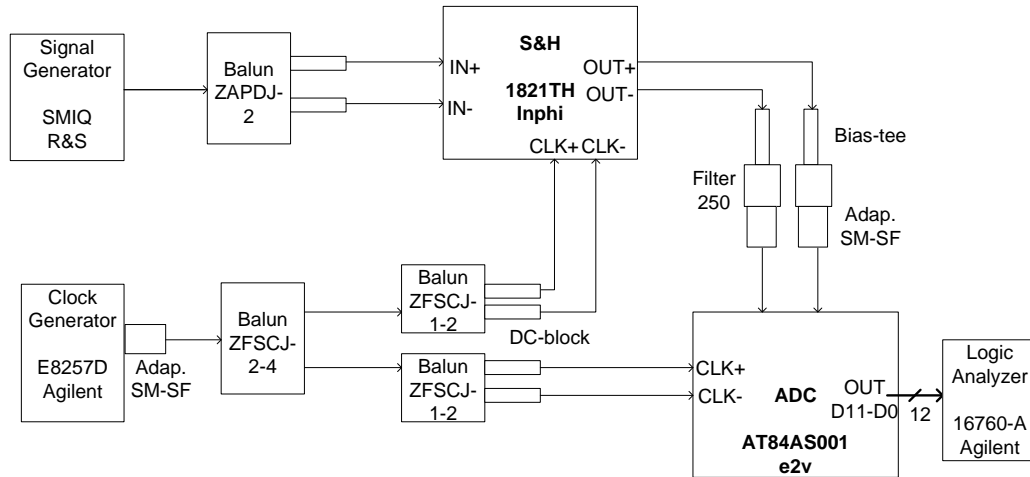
Signal Generator

SMIQ R&S

Balun ZAPDJ-2

IN+
IN-

S&H

1821TH Inphi

OUT+
OUT-

CLK+ CLK-

Bias-tee

Filter 250

Adap. SM-SF

Clock Generator

E8257D Agilent

Adap. SM-SF

Balun ZFSCJ-2-4

Balun ZFSCJ-1-2

DC-block

Balun ZFSCJ-1-2

CLK+
CLK-

ADC

OUT
D11-D0

12

AT84AS001 e2v

Logic Analyzer

16760-A Agilent